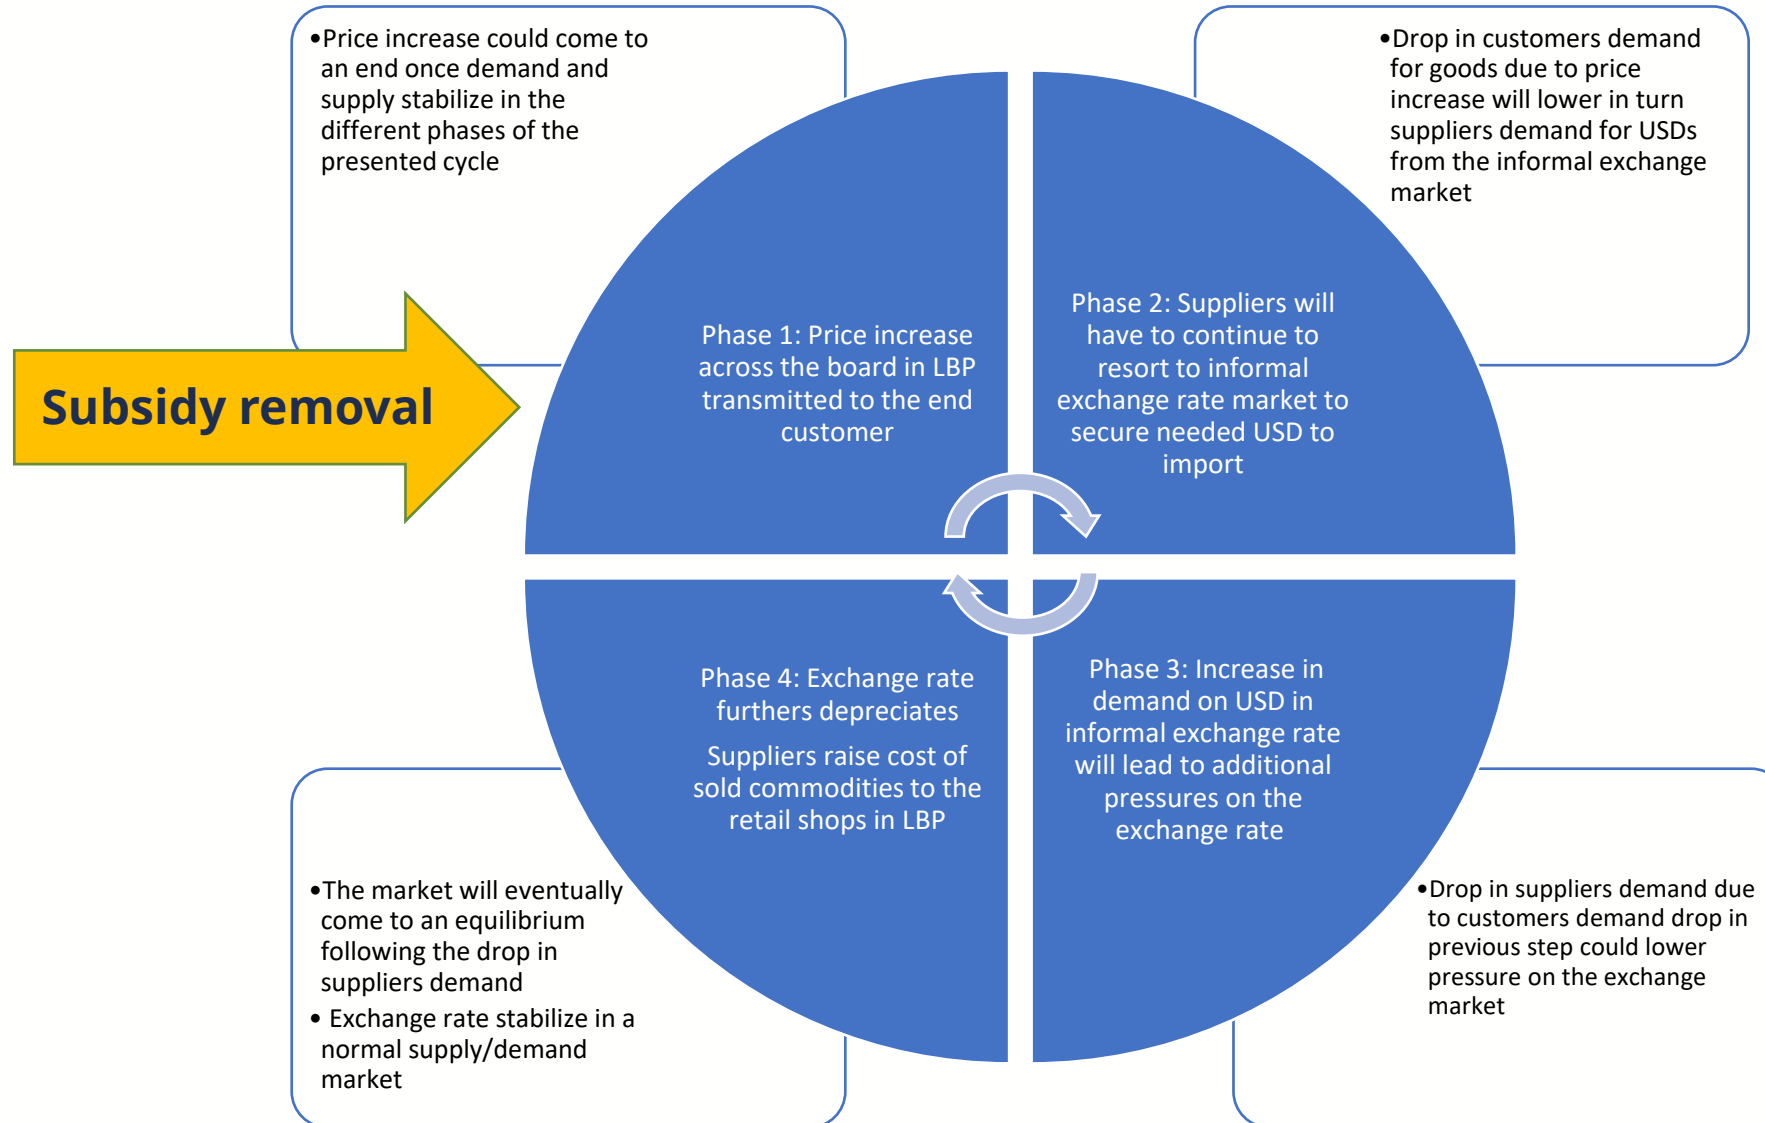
•Price increase could come to an end once demand and supply stabilize in the different phases of the presented cycle

•Drop in customers demand for goods due to price increase will lower in turn suppliers demand for USDs from the informal exchange market

Subsidy removal

Phase 1: Price increase across the board in LBP transmitted to the end customer

Phase 2: Suppliers will have to continue to resort to informal exchange rate market to secure needed USD to import

Phase 4: Exchange rate furthers depreciates

Suppliers raise cost of sold commodities to the retail shops in LBP

Phase 3: Increase in demand on USD in informal exchange rate will lead to additional pressures on the exchange rate

•The market will eventually come to an equilibrium following the drop in suppliers demand
• Exchange rate stabilize in a normal supply/demand market

•Drop in suppliers demand due to customers demand drop in previous step could lower pressure on the exchange market